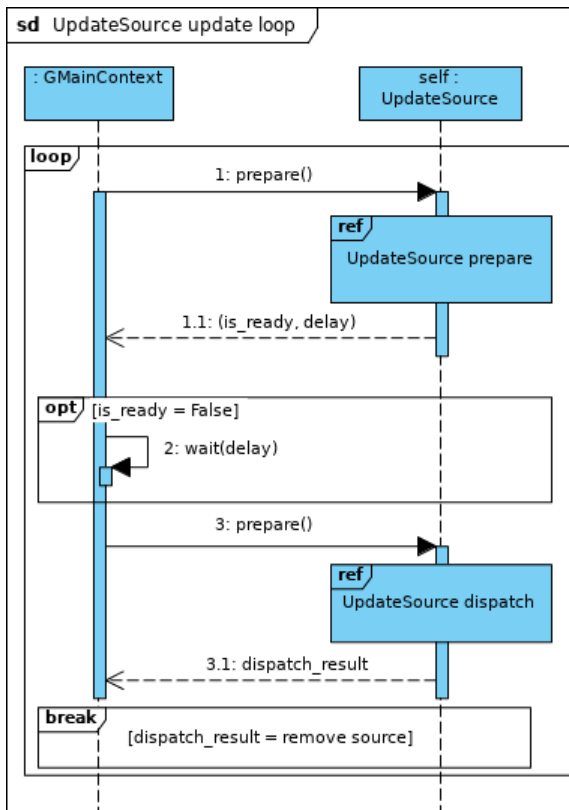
sd UpdateSource update loop

: GMainContext

self : UpdateSource

loop

1: prepare()

ref

UpdateSource prepare

1.1: (is_ready, delay)

opt [is_ready = False]

2: wait(delay)

3: prepare()

ref

UpdateSource dispatch

3.1: dispatch_result

break

[dispatch_result = remove source]